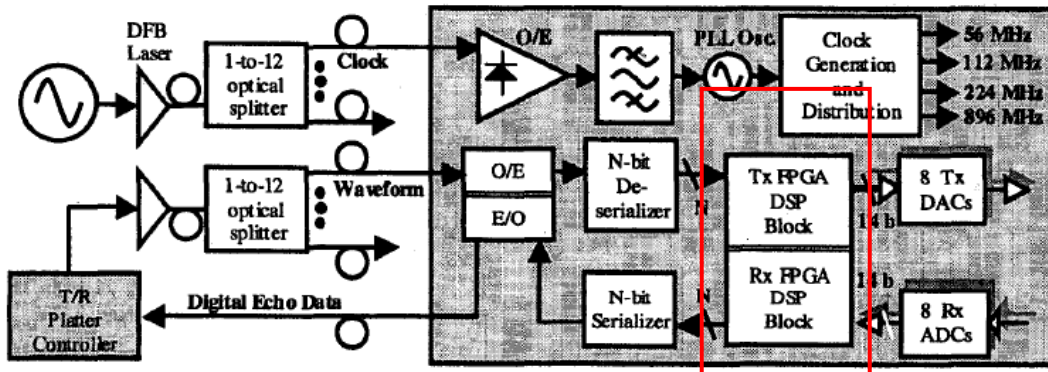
DFB Laser

1-to-12 optical splitter

Clock

O/E

PLL Osc

Clock Generation and Distribution

56 MHz
112 MHz
224 MHz
896 MHz

1-to-12 optical splitter

Waveform

O/E

E/O

N-bit De-serializer

N

Tx FPGA DSP Block

14 b

8 Tx DACs

Rx FPGA DSP Block

14 b

8 Rx ADCs

N-bit Serializer

N

T/R Platter Controller

Digital Echo Data